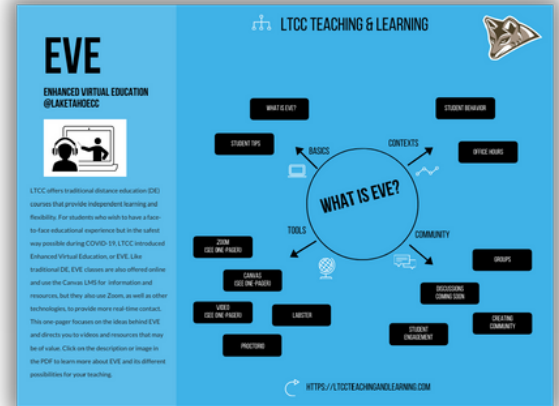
EVE

ENHANCED VIRTUAL EDUCATION @LAKETAHOECC

LTCC offers traditional distance education (DE) courses that provide independent learning and flexibility. For students who wish to have a face-to-face educational experience but in the safest way possible during COVID-19, LTCC introduced Enhanced Virtual Education, or EVE. Like traditional DE, EVE classes are also offered online and use the Canvas LMS for information and resources, but they also use Zoom, as well as other technologies, to provide more real-time contact. This one-pager focuses on the ideas behind EVE and directs you to videos and resources that may be of value. Click on the description or image in the PDF to learn more about EVE and its different possibilities for your teaching.

LTCC TEACHING & LEARNING

WHAT IS EVE?

BASICS

STUDENT TIPS

CONTEXTS

STUDENT BEHAVIOR

OFFICE HOURS

WHAT IS EVE?

TOOLS

ZOOM (SEE ONE-PAGER)

CANVAS (SEE ONE-PAGER)

VIDEO (SEE ONE-PAGER)

LABSTER

PROCTORIO

COMMUNITY

GROUPS

DISCUSSIONS COMING SOON

CREATING COMMUNITY

STUDENT ENGAGEMENT

HTTPS://LTCCTEACHINGANDLEARNING.COM